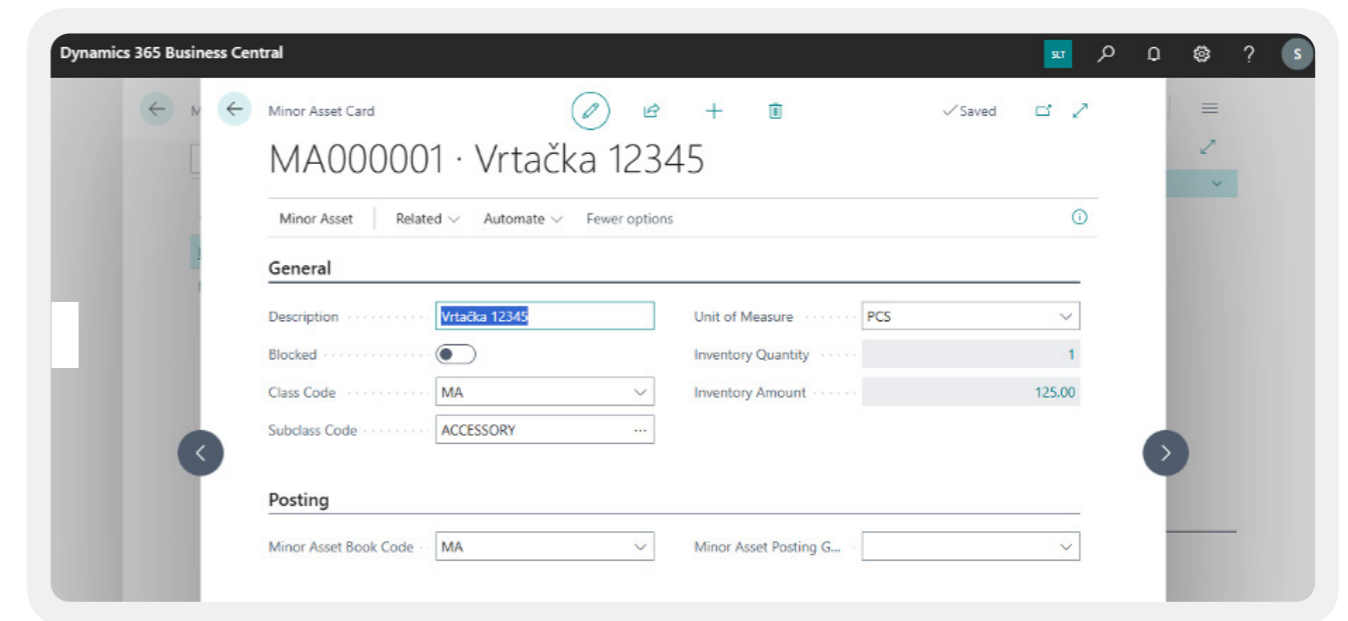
Dynamics 365 Business Central

SLT

S

Minor Asset Card

✓Saved

MA000001 · Vrtačka 12345

Minor Asset | Related | Automate | Fewer options

General

Description | Vrtačka 12345

Blocked

Class Code | MA

Subclass Code | ACCESSORY

Unit of Measure | PCS

Inventory Quantity | 1

Inventory Amount | 125.00

Posting

Minor Asset Book Code | MA

Minor Asset Posting G...